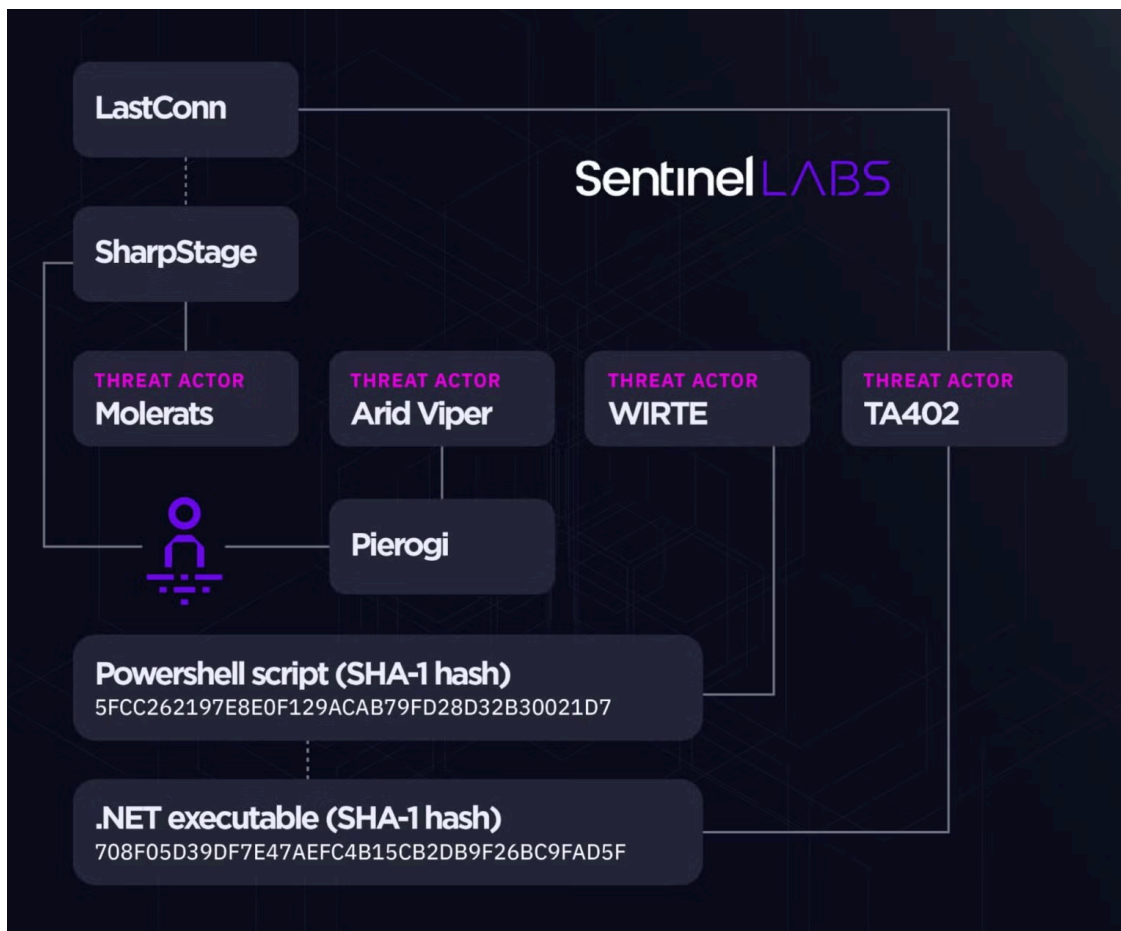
LastConn

SentinelLABS

SharpStage

THREAT ACTOR
Molerats

THREAT ACTOR
Arid Viper

THREAT ACTOR
WIRTE

THREAT ACTOR
TA402

Pierogi

Powershell script (SHA-1 hash)
5FCC262197E8E0F129ACAB79FD28D32B30021D7

.NET executable (SHA-1 hash)
708F05D39DF7E47AEFC4B15CB2DB9F26BC9FAD5F